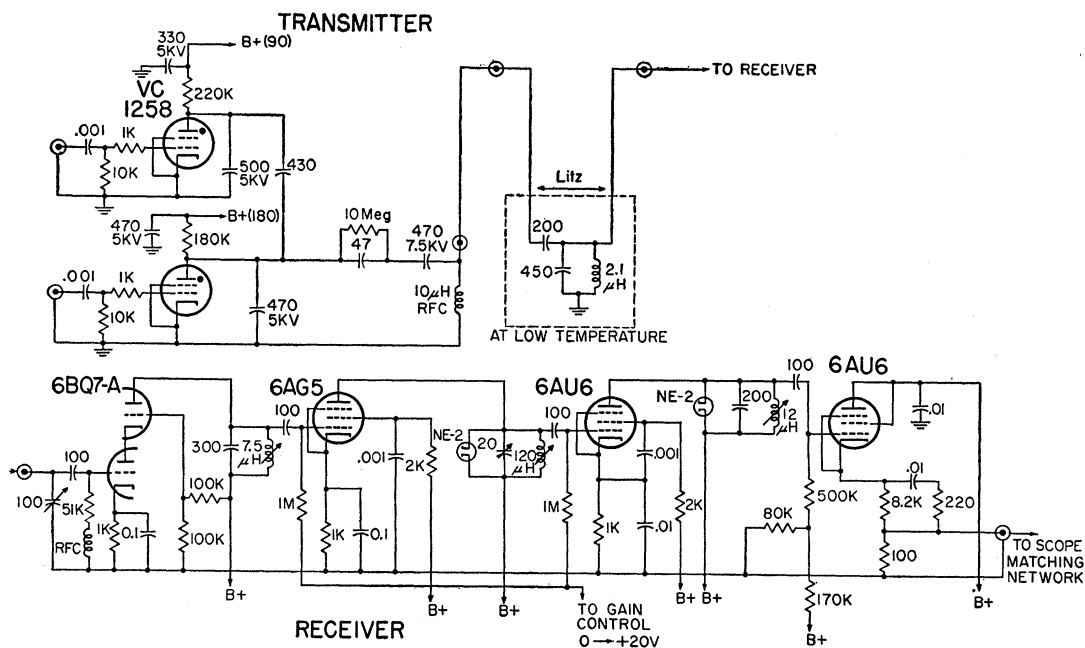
TRANSMITTER

330
5KV
B+(90)
220K
VC
1258
.001
1K
10K
500
5KV
430
470
5KV
B+(180)
180K
10 Meg
47
470
7.5KV
.001
1K
10K
470
5KV
10$\mu$H
RFC
TO RECEIVER
Litz
200
450
2.1
$\mu$H
AT LOW TEMPERATURE

6BQ7-A
100
100
51K
RFC
1K
0.1
100K
100K
300
7.5
$\mu$H
6AG5
100
1M
1K
0.1
.001
2K
NE-2
20
120
$\mu$H
6AU6
100
1M
1K
.001
.01
2K
NE-2
200
12
$\mu$H
100
6AU6
.01
.01
8.2K
220
100
500K
80K
170K
B+
B+
B+
TO GAIN CONTROL
0 → +20V
B+
B+
B+
B+
TO SCOPE MATCHING NETWORK

RECEIVER